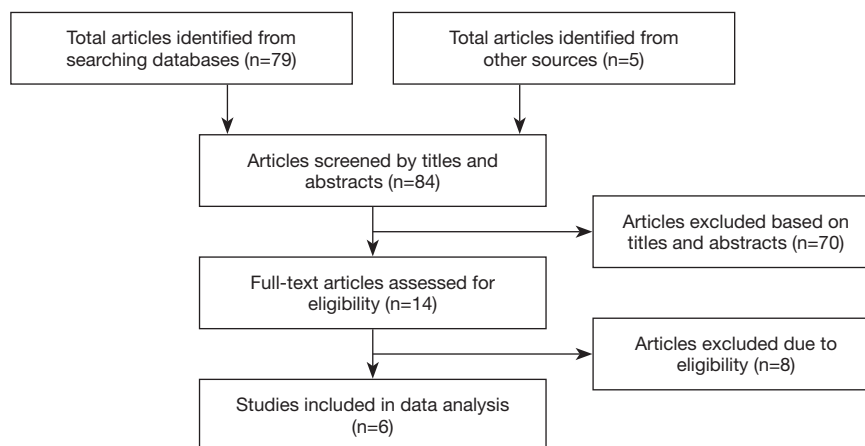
Total articles identified from searching databases (n=79)

Total articles identified from other sources (n=5)

Articles screened by titles and abstracts (n=84)

Articles excluded based on titles and abstracts (n=70)

Full-text articles assessed for eligibility (n=14)

Articles excluded due to eligibility (n=8)

Studies included in data analysis (n=6)